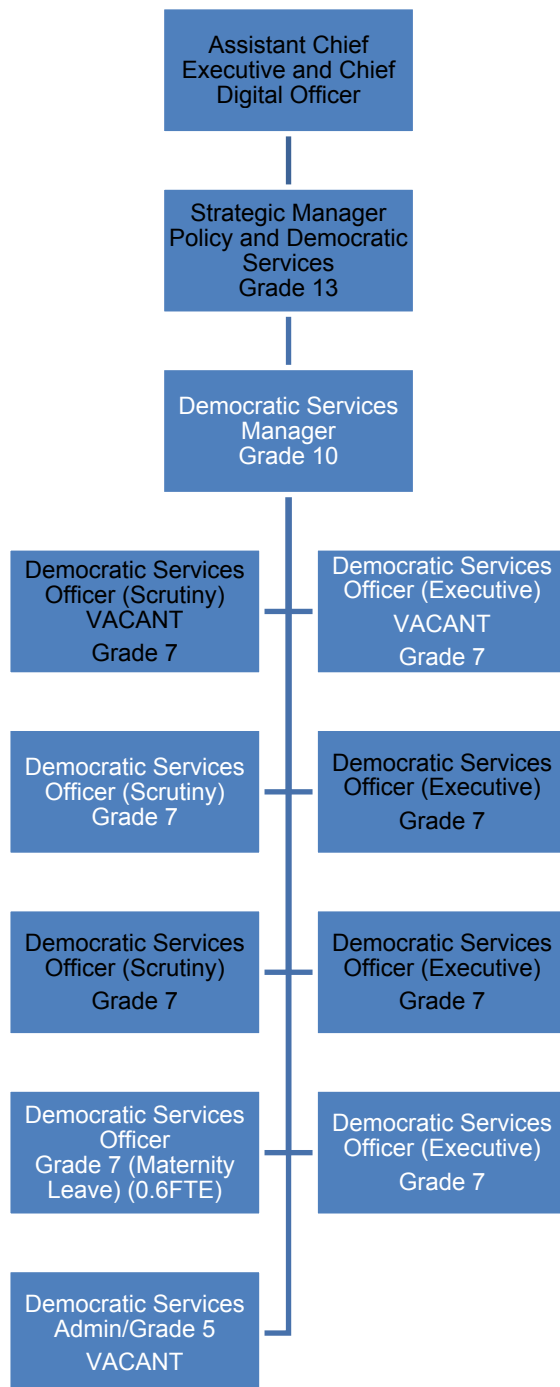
Assistant Chief Executive and Chief Digital Officer

Strategic Manager Policy and Democratic Services
Grade 13

Democratic Services Manager
Grade 10

Democratic Services Officer (Scrutiny)
VACANT
Grade 7

Democratic Services Officer (Executive)
VACANT
Grade 7

Democratic Services Officer (Scrutiny)
Grade 7

Democratic Services Officer (Executive)
Grade 7

Democratic Services Officer (Scrutiny)
Grade 7

Democratic Services Officer (Executive)
Grade 7

Democratic Services Officer
Grade 7 (Maternity Leave) (0.6FTE)

Democratic Services Officer (Executive)
Grade 7

Democratic Services Admin/Grade 5
VACANT